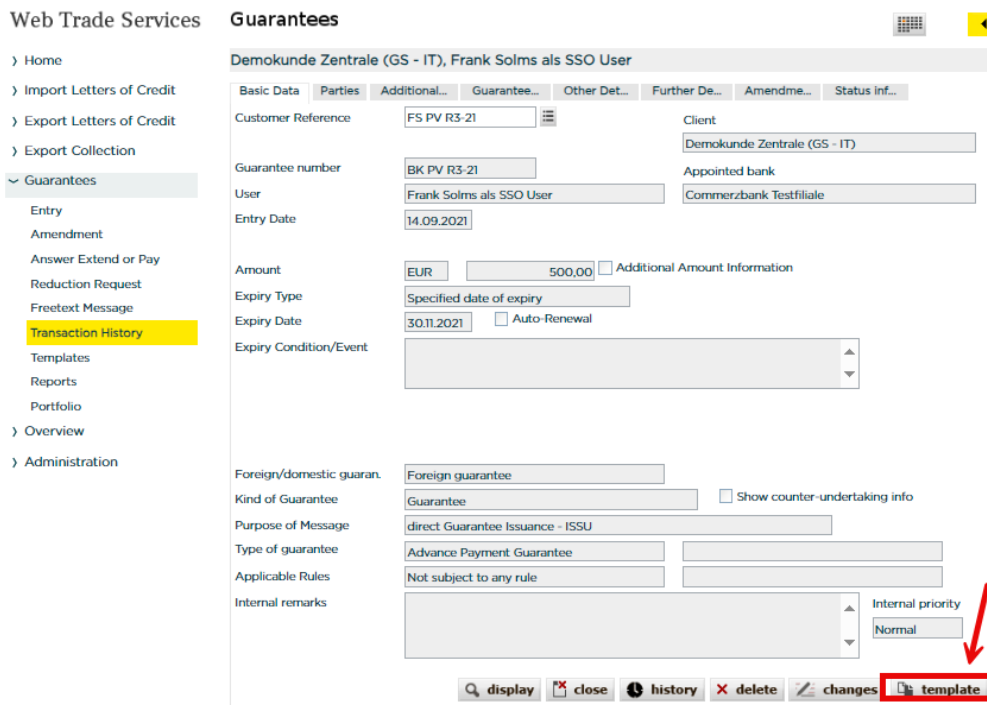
Web Trade Services

› Home
› Import Letters of Credit
› Export Letters of Credit
› Export Collection
⌄ Guarantees
Entry
Amendment
Answer Extend or Pay
Reduction Request
Freetext Message
Transaction History
Templates
Reports
Portfolio
› Overview
› Administration

Guarantees

Demokunde Zentrale (GS - IT), Frank Solms als SSO User

Basic Data | Parties | Additional... | Guarantee... | Other Det... | Further De... | Amendme... | Status inf...

Customer Reference: FS PV R3-21
Client: Demokunde Zentrale (GS - IT)
Guarantee number: BK PV R3-21
Appointed bank: Commerzbank Testfiliale
User: Frank Solms als SSO User
Entry Date: 14.09.2021

Amount: EUR 500,00
Additional Amount Information
Expiry Type: Specified date of expiry
Expiry Date: 30.11.2021
Auto-Renewal
Expiry Condition/Event

Foreign/domestic guaran.: Foreign guarantee
Kind of Guarantee: Guarantee
Show counter-undertaking info
Purpose of Message: direct Guarantee Issuance - ISSU
Type of guarantee: Advance Payment Guarantee
Applicable Rules: Not subject to any rule
Internal remarks
Internal priority: Normal

display | close | history | delete | changes | template